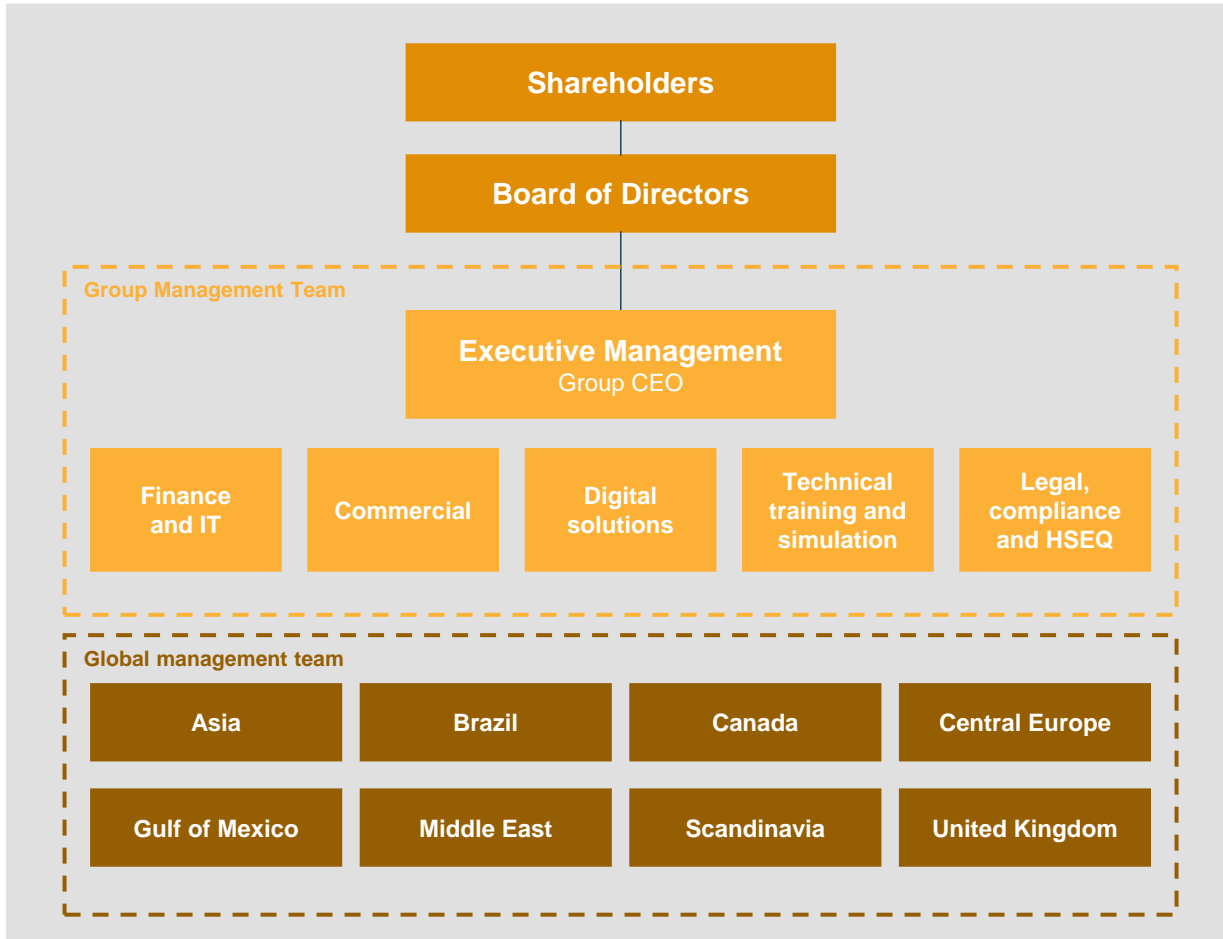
Shareholders

Board of Directors

Group Management Team

Executive Management
Group CEO

Finance and IT

Commercial

Digital solutions

Technical training and simulation

Legal, compliance and HSEQ

Global management team

Asia

Brazil

Canada

Central Europe

Gulf of Mexico

Middle East

Scandinavia

United Kingdom